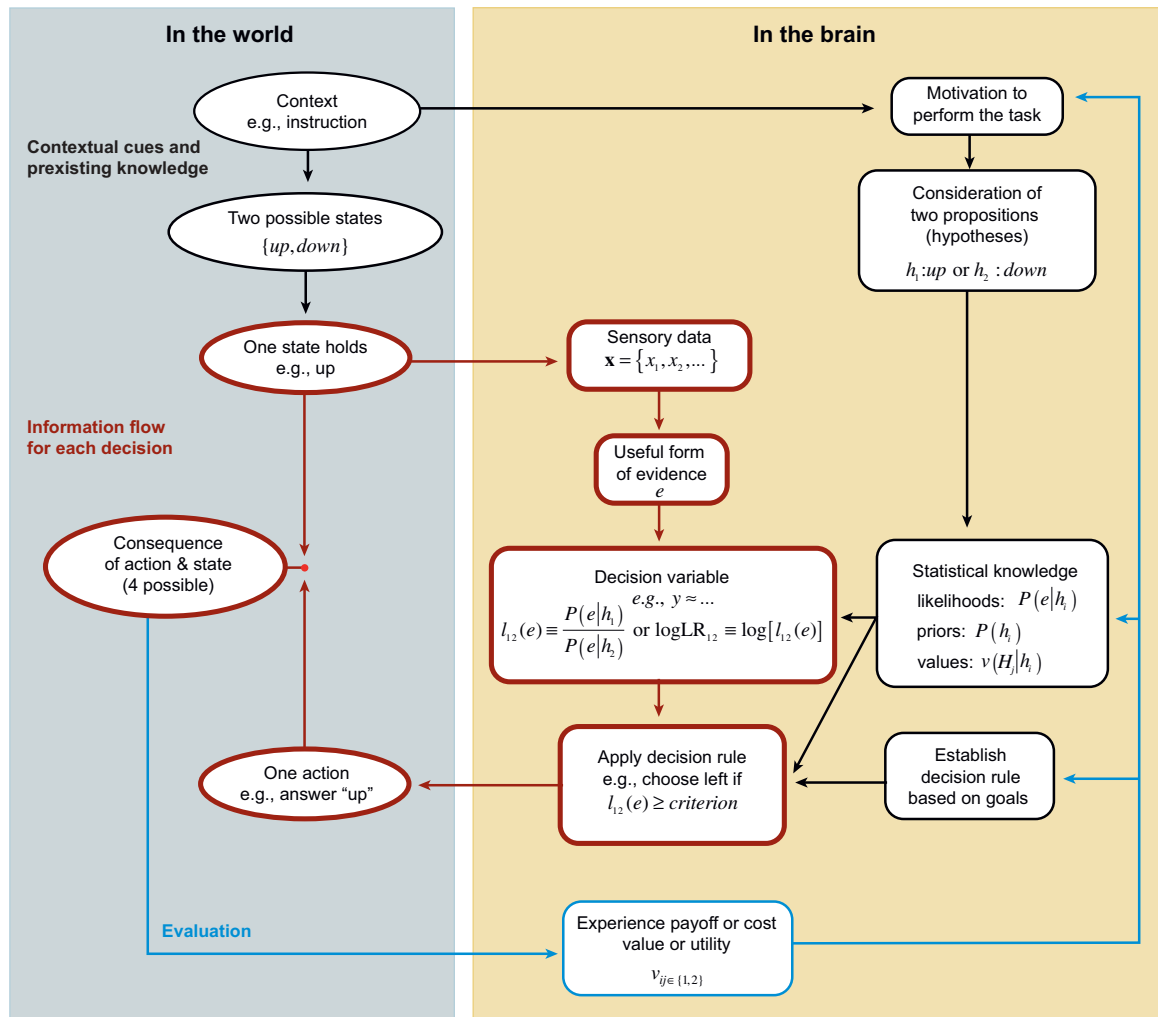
In the world

In the brain

Context
e.g., instruction

Motivation to perform the task

Contextual cues and prexisting knowledge

Two possible states
$\{up, down\}$

Consideration of two propositions (hypotheses)
$h_1$:$up$ or $h_2$ : $down$

One state holds
e.g., up

Sensory data
$\mathbf{x} = \{x_1, x_2, ...\}$

Information flow for each decision

Useful form of evidence
$e$

Consequence of action & state
(4 possible)

Decision variable
$e.g., \ y \approx ...$
$l_{12}(e) \equiv \frac{P(e|h_1)}{P(e|h_2)}$ or $\log\text{LR}_{12} \equiv \log[l_{12}(e)]$

Statistical knowledge
likelihoods: $P(e|h_i)$
priors: $P(h_i)$
values: $v(H_j|h_i)$

One action
e.g., answer "up"

Apply decision rule
e.g., choose left if
$l_{12}(e) \geq criterion$

Establish decision rule based on goals

Evaluation

Experience payoff or cost
value or utility
$v_{ij \in \{1,2\}}$